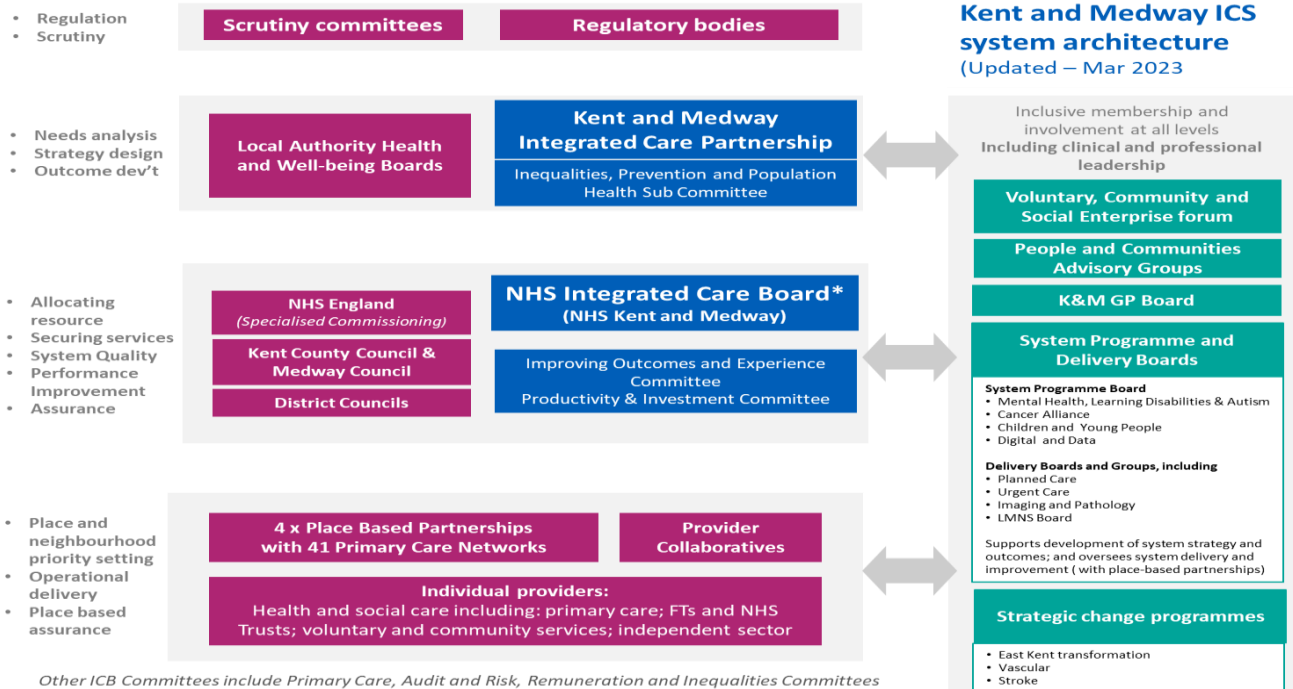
Kent and Medway ICS system architecture
(Updated – Mar 2023

• Regulation
• Scrutiny

Scrutiny committees

Regulatory bodies

• Needs analysis
• Strategy design
• Outcome dev't

Local Authority Health and Well-being Boards

Kent and Medway Integrated Care Partnership

Inequalities, Prevention and Population Health Sub Committee

• Allocating resource
• Securing services
• System Quality
• Performance Improvement
• Assurance

NHS England
(Specialised Commissioning)

Kent County Council & Medway Council

District Councils

NHS Integrated Care Board*
(NHS Kent and Medway)

Improving Outcomes and Experience Committee
Productivity & Investment Committee

• Place and neighbourhood priority setting
• Operational delivery
• Place based assurance

4 x Place Based Partnerships with 41 Primary Care Networks

Provider Collaboratives

Individual providers:
Health and social care including: primary care; FTs and NHS Trusts; voluntary and community services; independent sector

Other ICB Committees include Primary Care, Audit and Risk, Remuneration and Inequalities Committees

Inclusive membership and involvement at all levels
Including clinical and professional leadership

Voluntary, Community and Social Enterprise forum

People and Communities Advisory Groups

K&M GP Board

System Programme and Delivery Boards

System Programme Board
• Mental Health, Learning Disabilities & Autism
• Cancer Alliance
• Children and Young People
• Digital and Data

Delivery Boards and Groups, including
• Planned Care
• Urgent Care
• Imaging and Pathology
• LMNS Board

Supports development of system strategy and outcomes; and oversees system delivery and improvement ( with place-based partnerships)

Strategic change programmes

• East Kent transformation
• Vascular
• Stroke